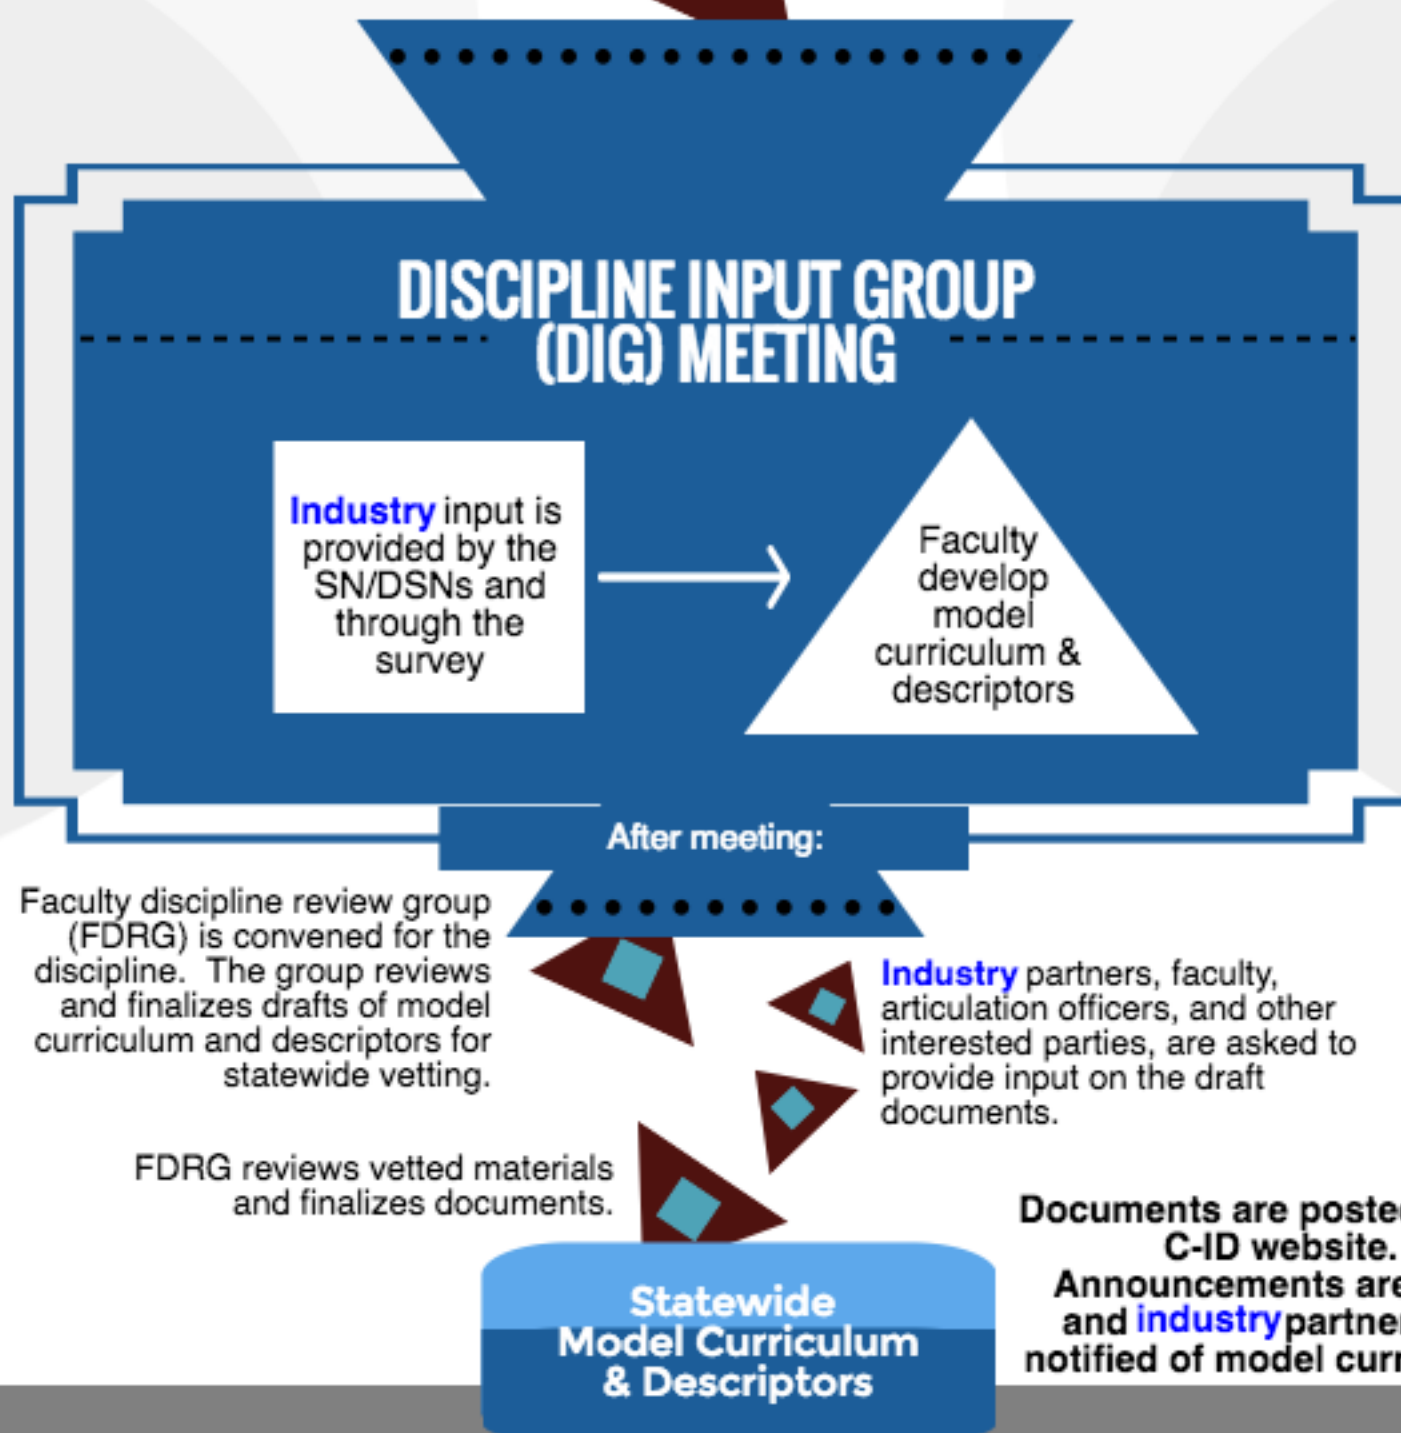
DISCIPLINE INPUT GROUP (DIG) MEETING

Industry input is provided by the SN/DSNs and through the survey

Faculty develop model curriculum & descriptors

After meeting:

Faculty discipline review group (FDRG) is convened for the discipline. The group reviews and finalizes drafts of model curriculum and descriptors for statewide vetting.

Industry partners, faculty, articulation officers, and other interested parties, are asked to provide input on the draft documents.

FDRG reviews vetted materials and finalizes documents.

Statewide Model Curriculum & Descriptors

Documents are poste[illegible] C-ID website. Announcements are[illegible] and industry partne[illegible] notified of model curr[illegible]